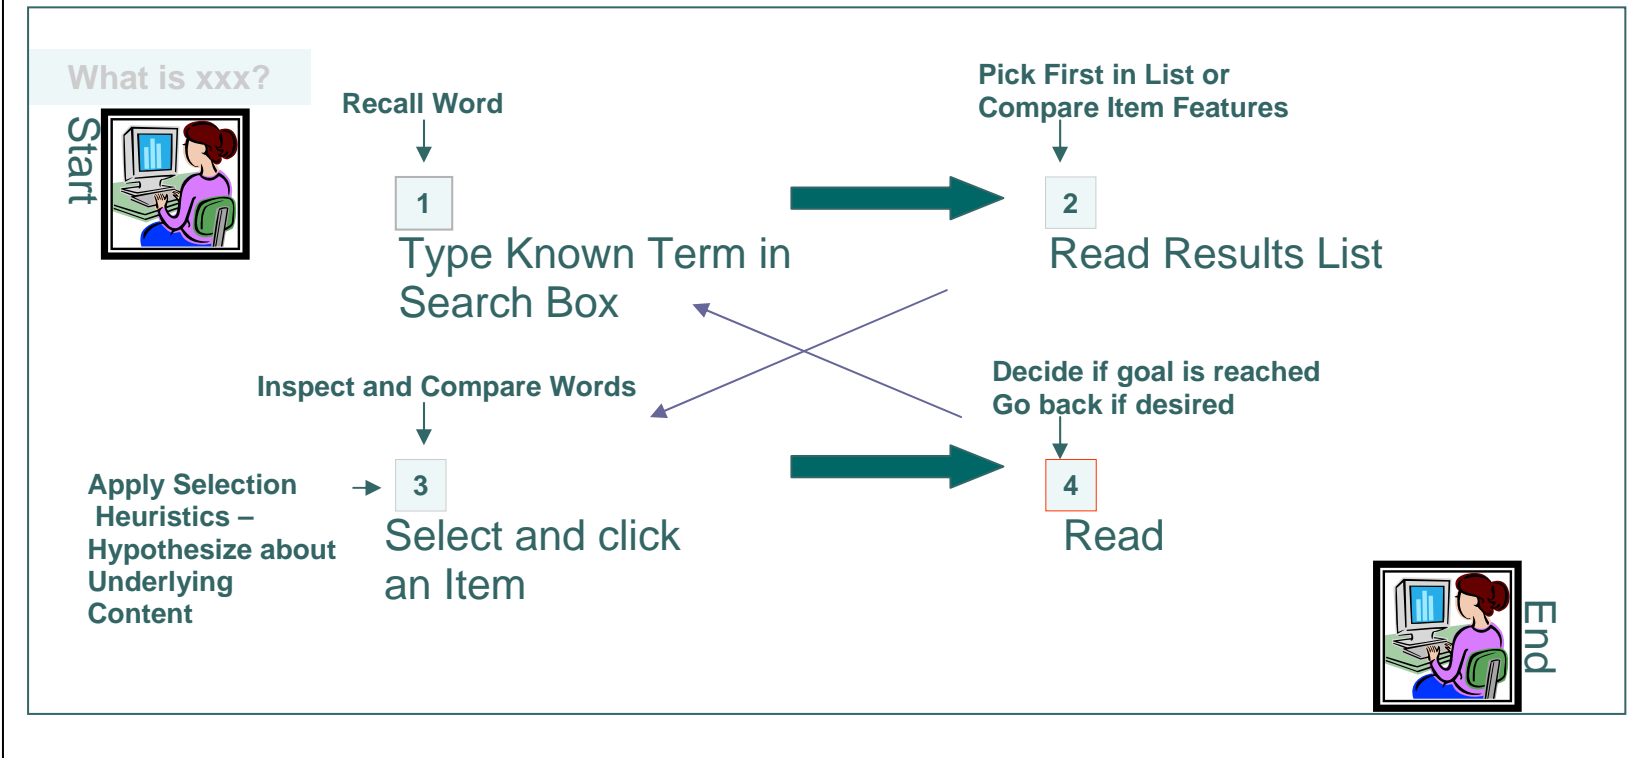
What is xxx?

Start

Recall Word

1

Type Known Term in Search Box

Pick First in List or Compare Item Features

2

Read Results List

Inspect and Compare Words

Apply Selection Heuristics – Hypothesize about Underlying Content

3

Select and click an Item

Decide if goal is reached
Go back if desired

4

Read

End